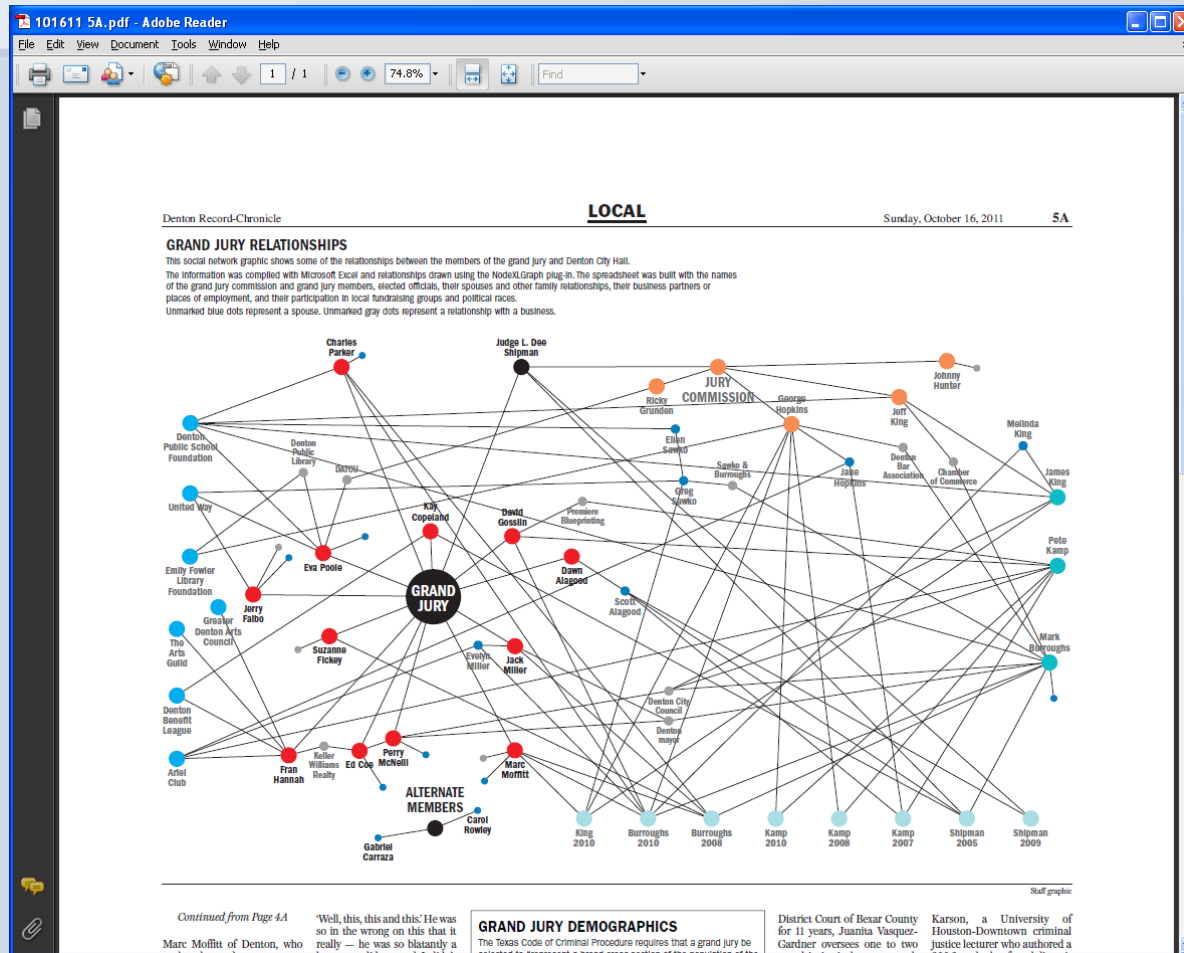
101611 5A.pdf - Adobe Reader

File Edit View Document Tools Window Help

1 / 1 74.8% Find

Denton Record-Chronicle LOCAL Sunday, October 16, 2011 5A

GRAND JURY RELATIONSHIPS

This social network graphic shows some of the relationships between the members of the grand jury and Denton City Hall.

The information was compiled with Microsoft Excel and relationships drawn using the NodeXLGraph plug-in. The spreadsheet was built with the names of the grand jury commission and grand jury members, elected officials, their spouses and other family relationships, their business partners or places of employment, and their participation in local fundraising groups and political races.

Unmarked blue dots represent a spouse. Unmarked gray dots represent a relationship with a business.

Charles Parker

Judge L. Dee Shipman

Johnny Hunter

JURY COMMISSION

Ricky Grunden

George Hopkins

Jeff King

Denton Public School Foundation

Ellen Sawko

Melinda King

Denton Public Library

DATCU

Sawko & Burroughs

Jane Hopkins

Denton Bar Association

Chamber of Commerce

James King

United Way

Greg Sawko

Kay Copeland

David Gossfin

Premiere Blueprinting

Pete Kamp

Emily Fowler Library Foundation

Eva Poole

Dawn Alagood

GRAND JURY

Jerry Falbo

Greater Denton Arts Council

Scott Alagood

The Arts Guild

Suzanne Fickey

Evelyn Miller

Jack Miller

Mark Burroughs

Denton Benefit League

Denton City Council

Denton mayor

Ariel Club

Fran Hannah

Keller Williams Realty

Ed Coe

Perry McNeill

Marc Moffitt

ALTERNATE MEMBERS

Carol Rowley

Gabriel Carraza

King 2010

Burroughs 2010

Burroughs 2008

Kamp 2010

Kamp 2008

Kamp 2007

Shipman 2005

Shipman 2009

Staff graphic

Continued from Page 4A

Marc Moffitt of Denton, who

'Well, this, this and this.' He was so in the wrong on this that it really — he was so blatantly a

GRAND JURY DEMOGRAPHICS

The Texas Code of Criminal Procedure requires that a grand jury be

District Court of Bexar County for 11 years, Juanita Vasquez-Gardner oversees one to two

Karson, a University of Houston-Downtown criminal justice lecturer who authored a